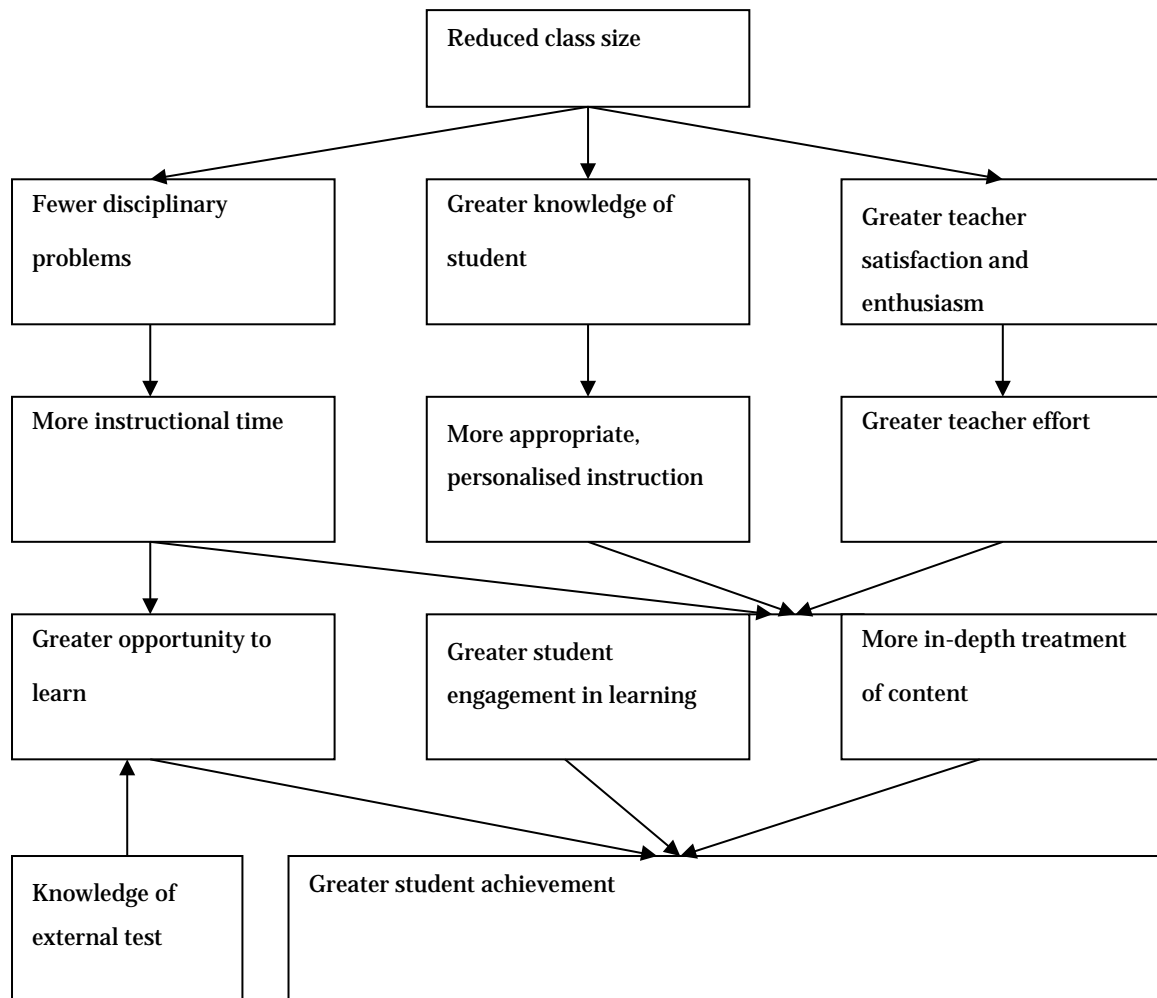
Reduced class size

Fewer disciplinary problems

Greater knowledge of student

Greater teacher satisfaction and enthusiasm

More instructional time

More appropriate, personalised instruction

Greater teacher effort

Greater opportunity to learn

Greater student engagement in learning

More in-depth treatment of content

Knowledge of external test

Greater student achievement